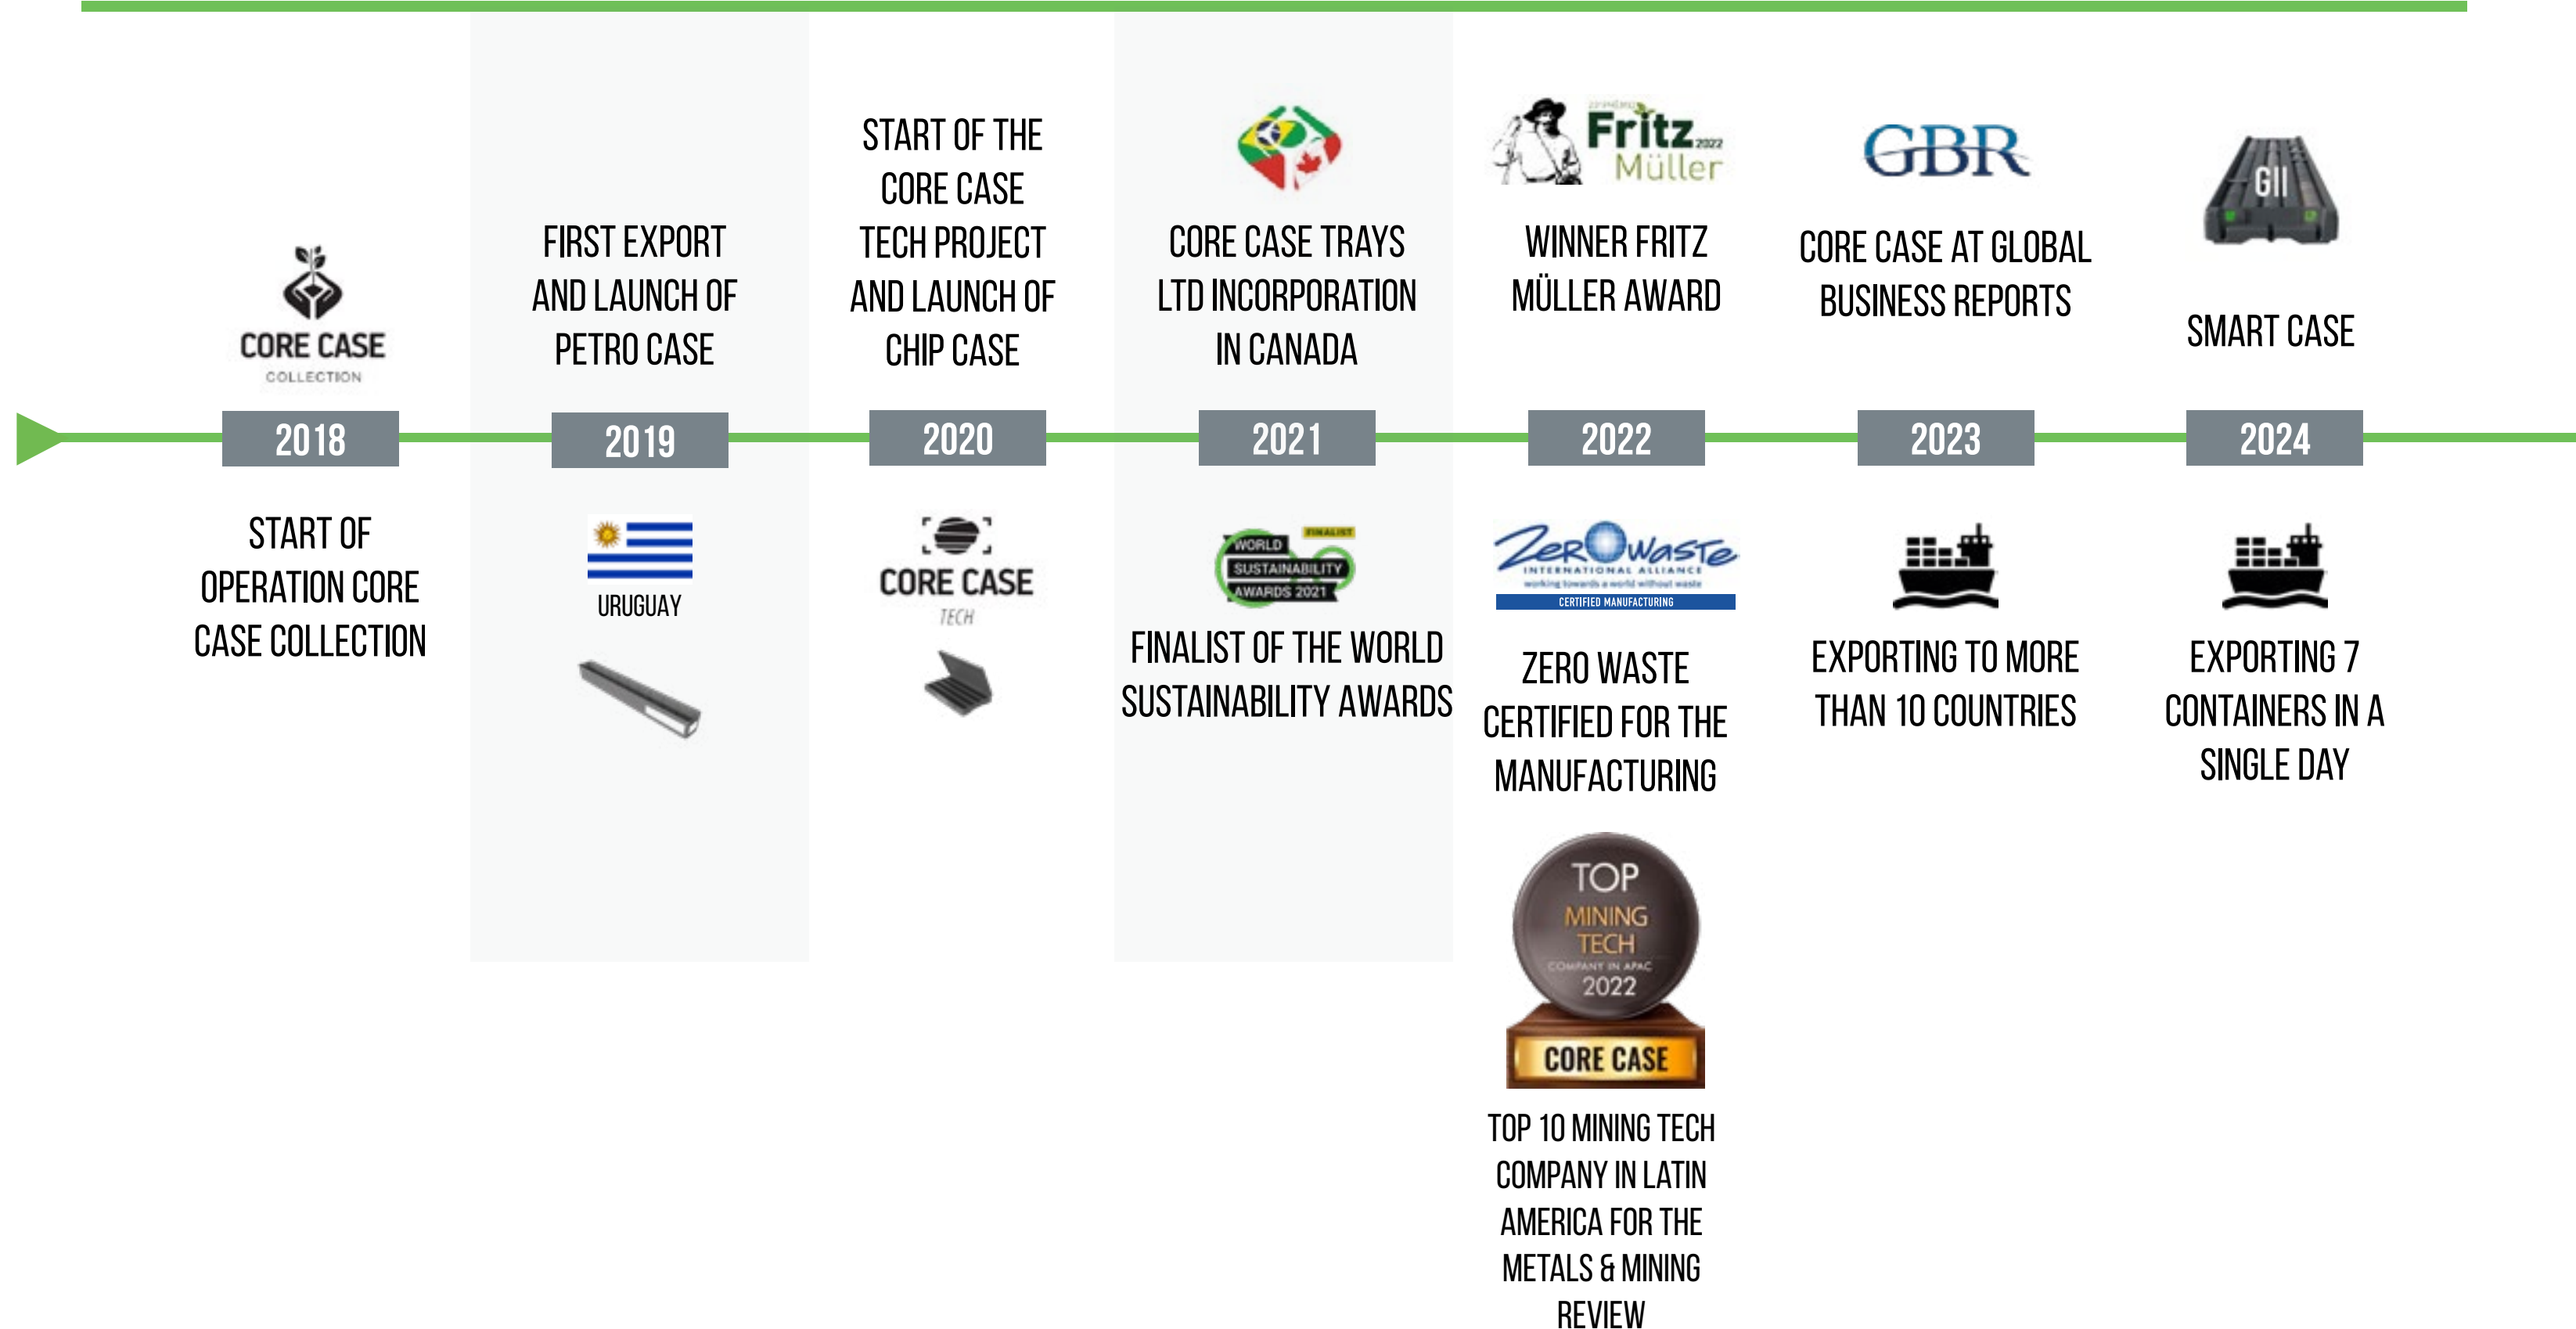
CORE CASE
COLLECTION

2018

START OF OPERATION CORE CASE COLLECTION

FIRST EXPORT AND LAUNCH OF PETRO CASE

2019

URUGUAY

START OF THE CORE CASE TECH PROJECT AND LAUNCH OF CHIP CASE

2020

CORE CASE
TECH

CORE CASE TRAYS LTD INCORPORATION IN CANADA

2021

WORLD SUSTAINABILITY AWARDS 2021
FINALIST

FINALIST OF THE WORLD SUSTAINABILITY AWARDS

Fritz 2022 Müller

WINNER FRITZ MÜLLER AWARD

2022

ZeroWaste
INTERNATIONAL ALLIANCE
working towards a world without waste
CERTIFIED MANUFACTURING

ZERO WASTE CERTIFIED FOR THE MANUFACTURING

TOP
MINING TECH
COMPANY IN APAC
2022
CORE CASE

TOP 10 MINING TECH COMPANY IN LATIN AMERICA FOR THE METALS & MINING REVIEW

GBR

CORE CASE AT GLOBAL BUSINESS REPORTS

2023

EXPORTING TO MORE THAN 10 COUNTRIES

GII

SMART CASE

2024

EXPORTING 7 CONTAINERS IN A SINGLE DAY